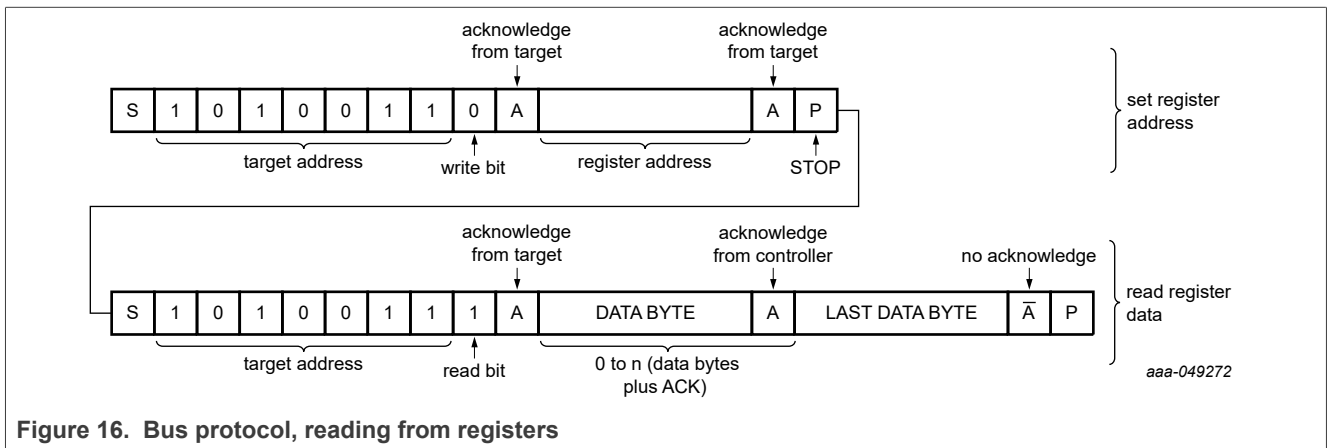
acknowledge from target

acknowledge from target

| S | 1 | 0 | 1 | 0 | 0 | 1 | 1 | 0 | A | | A | P |
|---|---|---|---|---|---|---|---|---|---|---|---|---|

target address

write bit

register address

STOP

set register address

acknowledge from target

acknowledge from controller

no acknowledge

| S | 1 | 0 | 1 | 0 | 0 | 1 | 1 | 1 | A | DATA BYTE | A | LAST DATA BYTE | $\overline{A}$ | P |
|---|---|---|---|---|---|---|---|---|---|---|---|---|---|---|

target address

read bit

0 to n (data bytes plus ACK)

read register data

aaa-049272

Figure 16. Bus protocol, reading from registers